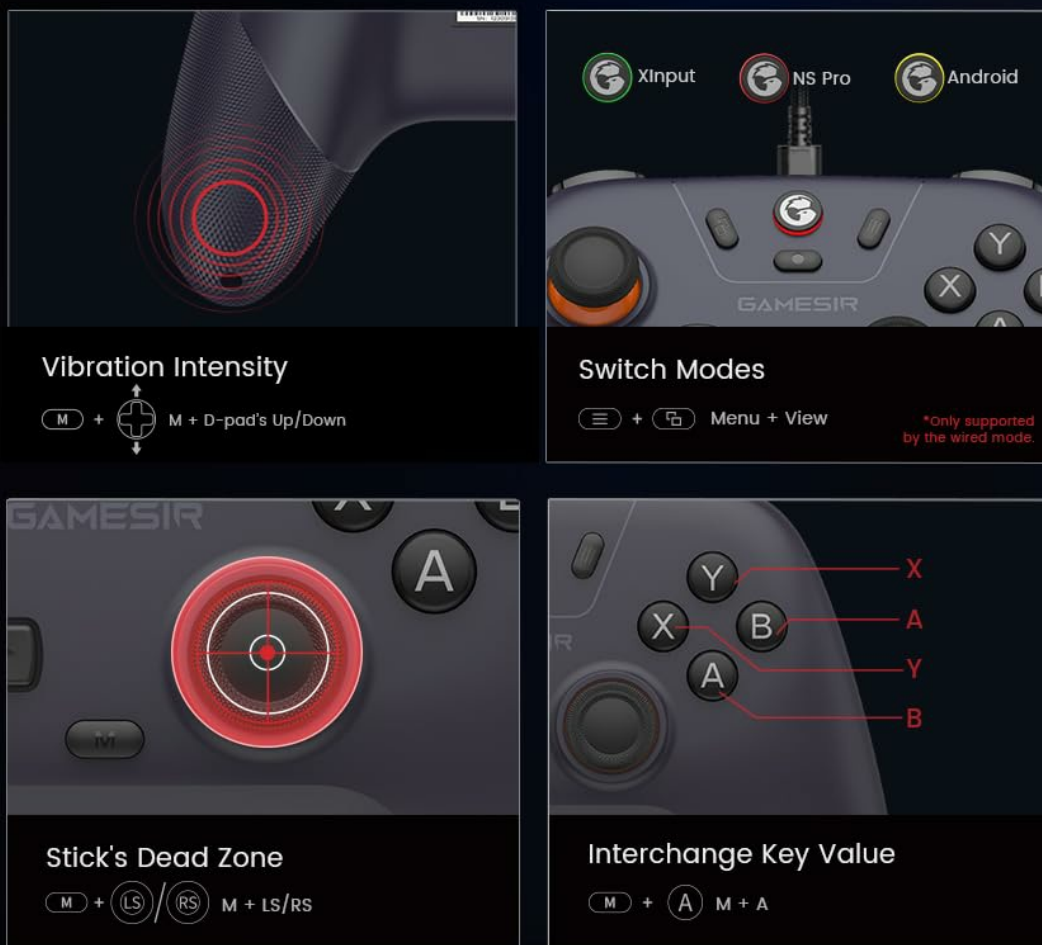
Vibration Intensity

M + M + D-pad's Up/Down

XInput NS Pro Android

Y X GAMESIR

Switch Modes

+ Menu + View

*Only supported by the wired mode.

GAMESIR

A M

Stick's Dead Zone

M + LS / RS M + LS/RS

Y X B A

X A Y B

Interchange Key Value

M + A M + A